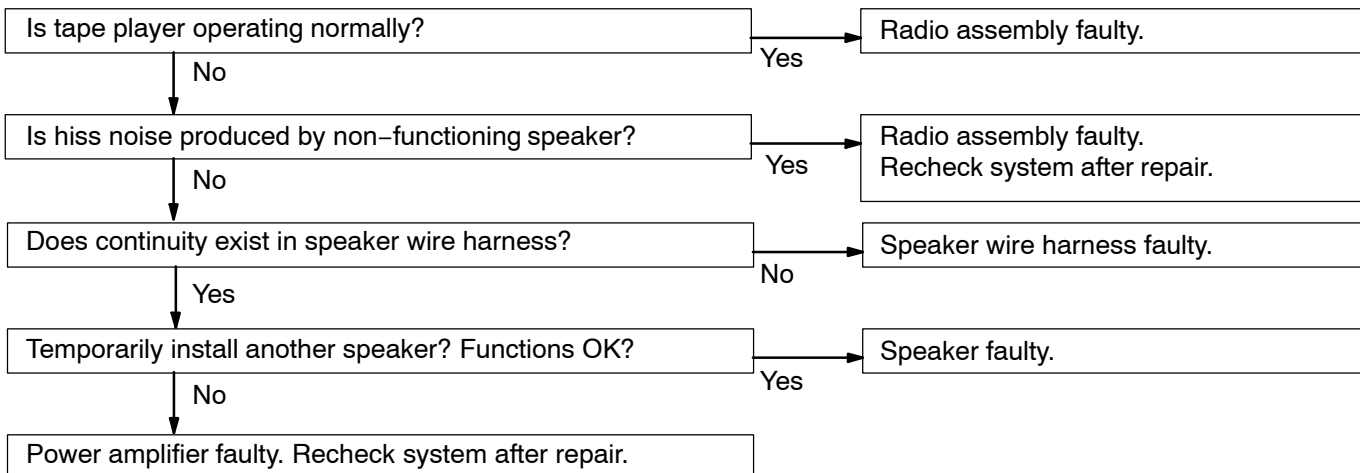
Is tape player operating normally?

Yes

Radio assembly faulty.

No

Is hiss noise produced by non−functioning speaker?

Yes

Radio assembly faulty.
Recheck system after repair.

No

Does continuity exist in speaker wire harness?

No

Speaker wire harness faulty.

Yes

Temporarily install another speaker? Functions OK?

Yes

Speaker faulty.

No

Power amplifier faulty. Recheck system after repair.